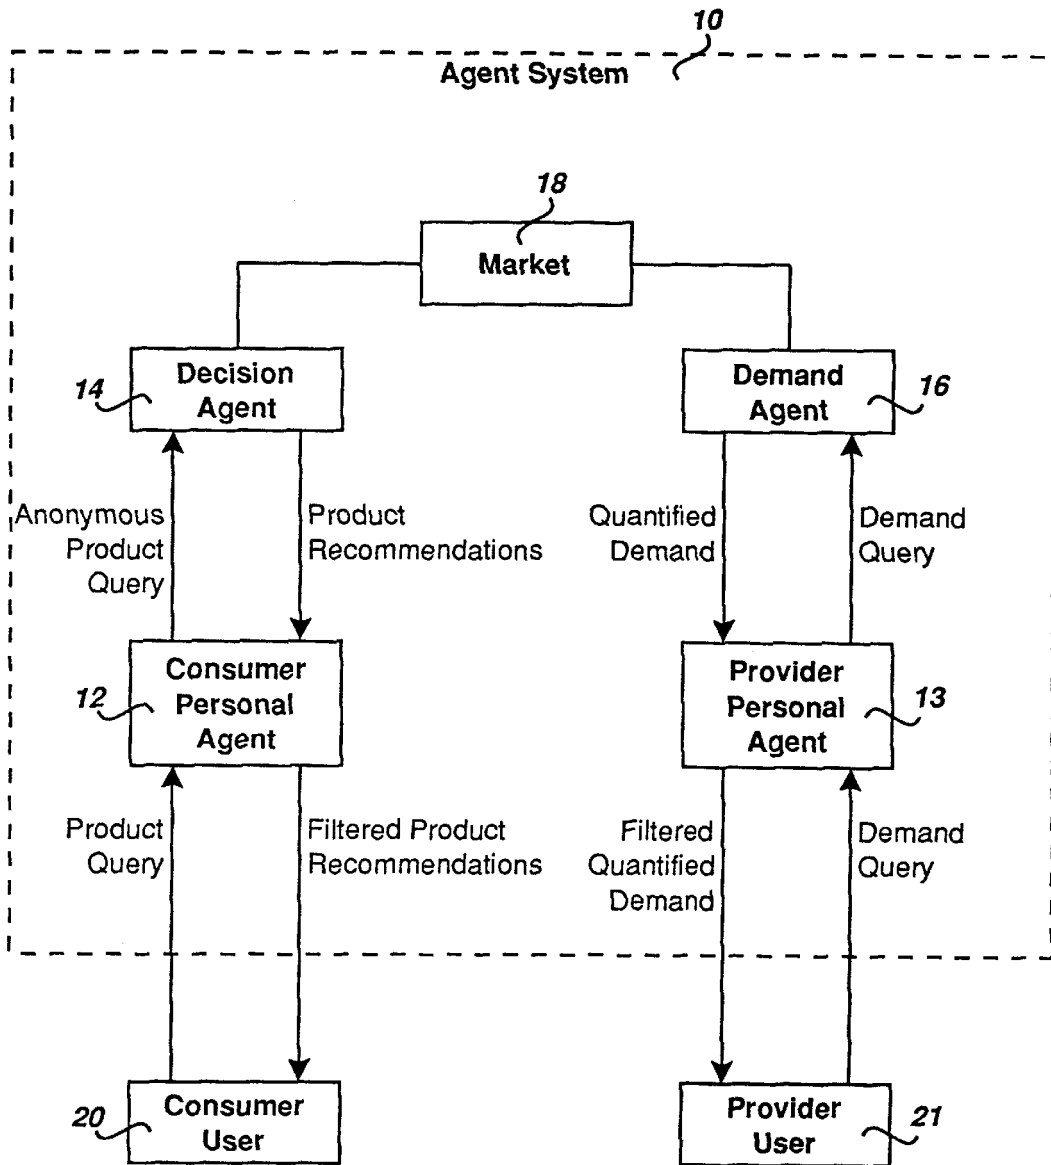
10

Agent System

18

Market

14

Decision Agent

Demand Agent

16

Anonymous Product Query

Product Recommendations

Quantified Demand

Demand Query

12

Consumer Personal Agent

Provider Personal Agent

13

Product Query

Filtered Product Recommendations

Filtered Quantified Demand

Demand Query

20

Consumer User

Provider User

21